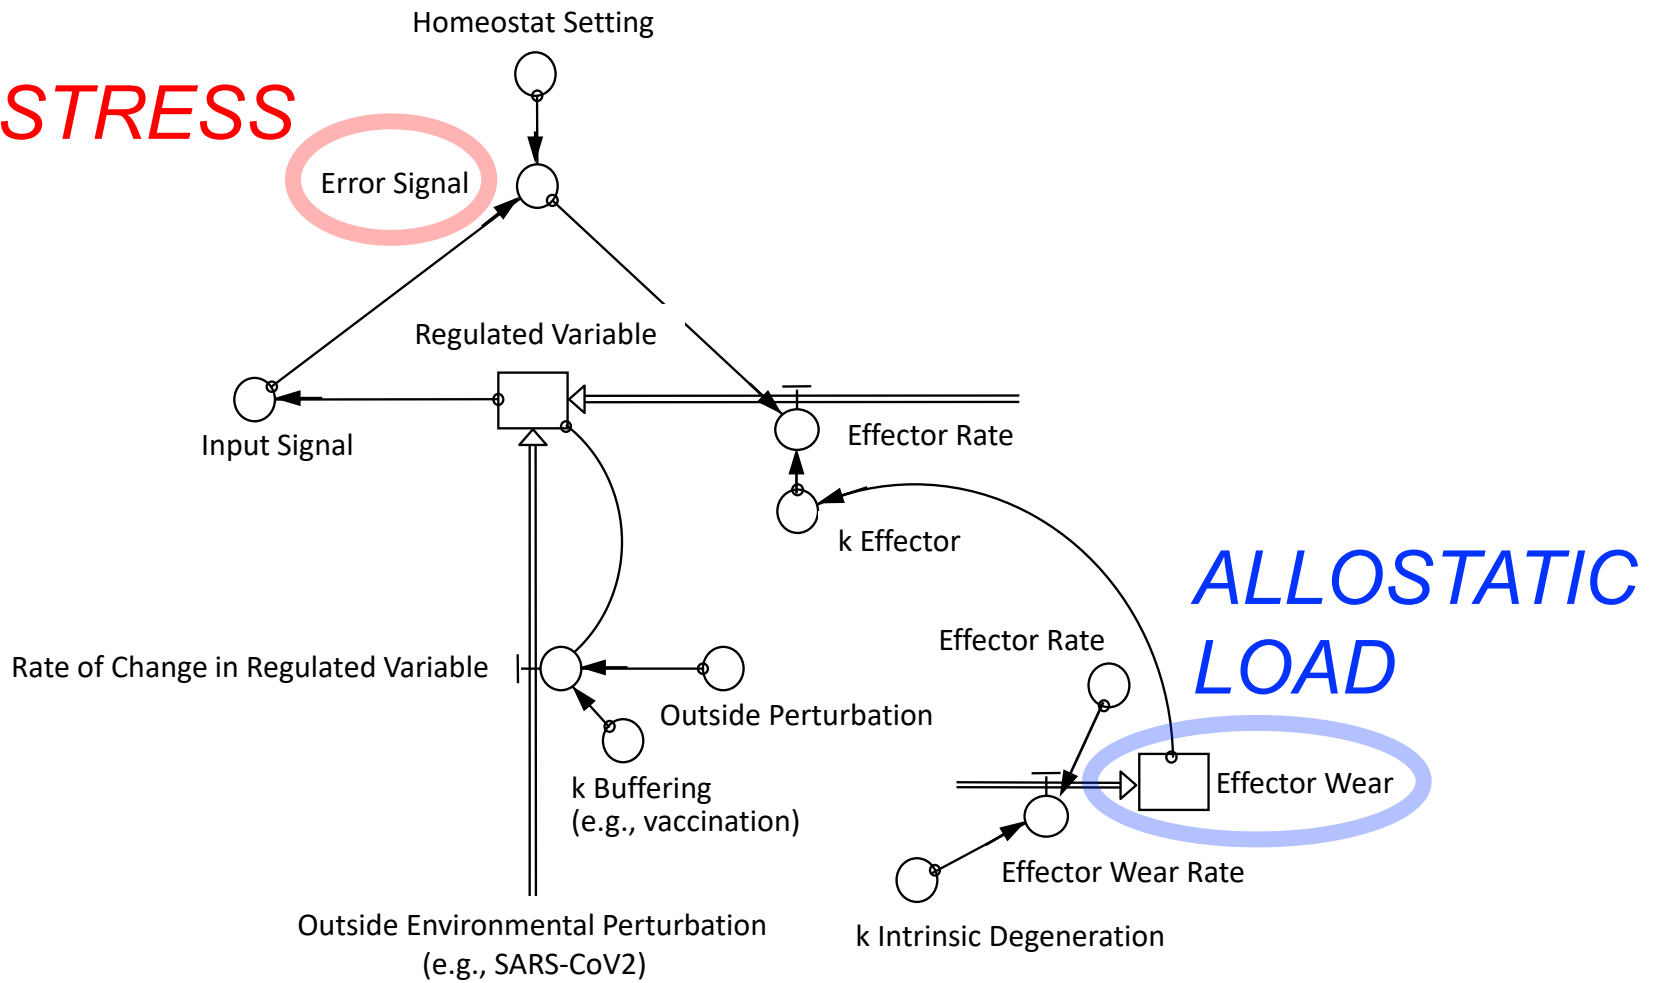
Homeostat Setting

STRESS

Error Signal

Regulated Variable

Input Signal

Effector Rate

k Effector

ALLOSTATIC LOAD

Effector Rate

Rate of Change in Regulated Variable

Outside Perturbation

Effector Wear

k Buffering
(e.g., vaccination)

Effector Wear Rate

k Intrinsic Degeneration

Outside Environmental Perturbation
(e.g., SARS-CoV2)